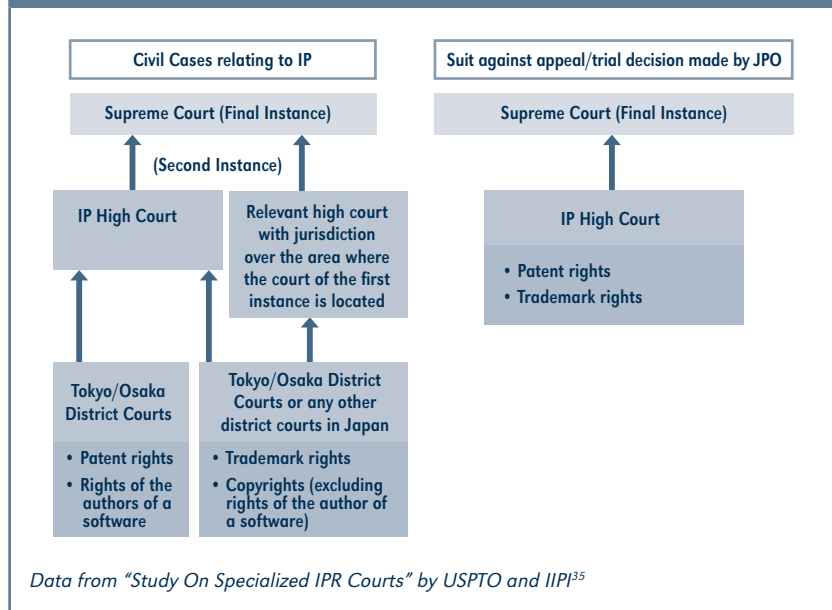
Civil Cases relating to IP

Supreme Court (Final Instance)

(Second Instance)

IP High Court

Relevant high court with jurisdiction over the area where the court of the first instance is located

Tokyo/Osaka District Courts

• Patent rights
• Rights of the authors of a software

Tokyo/Osaka District Courts or any other district courts in Japan

• Trademark rights
• Copyrights (excluding rights of the author of a software)

Suit against appeal/trial decision made by JPO

Supreme Court (Final Instance)

IP High Court

• Patent rights
• Trademark rights

Data from "Study On Specialized IPR Courts" by USPTO and IIPI$^{35}$